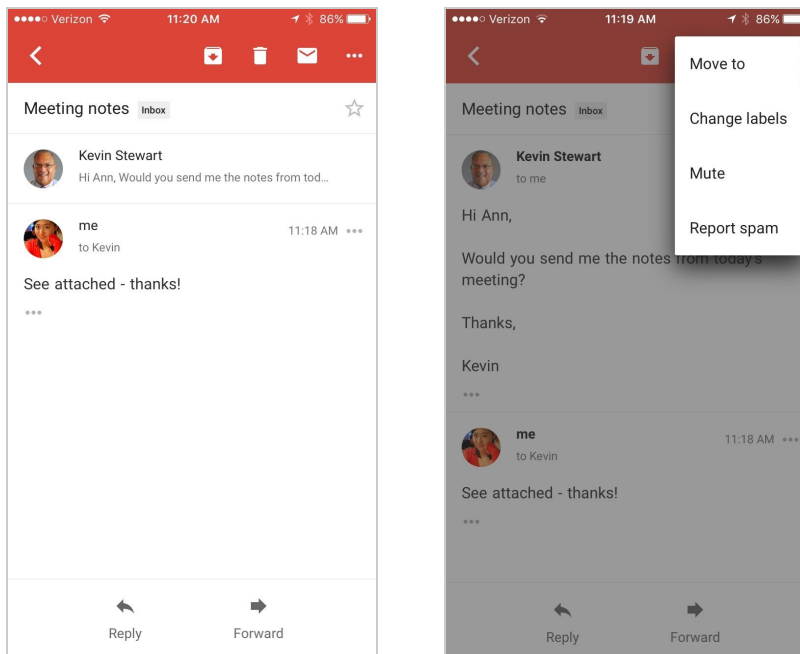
●●●●○ Verizon 11:20 AM 86%

Meeting notes Inbox

Kevin Stewart
Hi Ann, Would you send me the notes from tod...

me
to Kevin
11:18 AM •••

See attached - thanks!

•••

Reply Forward

●●●●○ Verizon 11:19 AM 86%

Move to

Change labels

Mute

Report spam

Meeting notes Inbox

Kevin Stewart
to me

Hi Ann,

Would you send me the notes from today's meeting?

Thanks,

Kevin

•••

me
to Kevin
11:18 AM •••

See attached - thanks!

•••

Reply Forward